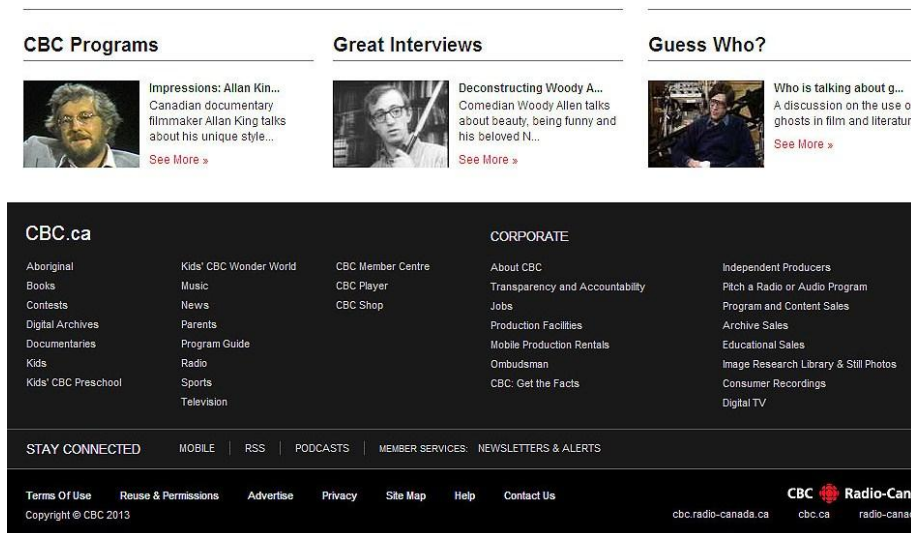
CBC Programs

Impressions: Allan Kin...
Canadian documentary filmmaker Allan King talks about his unique style...
See More »

Great Interviews

Deconstructing Woody A...
Comedian Woody Allen talks about beauty, being funny and his beloved N...
See More »

Guess Who?

Who is talking about g...
A discussion on the use o ghosts in film and literatur
See More »

CBC.ca

Aboriginal
Books
Contests
Digital Archives
Documentaries
Kids
Kids' CBC Preschool

Kids' CBC Wonder World
Music
News
Parents
Program Guide
Radio
Sports
Television

CBC Member Centre
CBC Player
CBC Shop

CORPORATE

About CBC
Transparency and Accountability
Jobs
Production Facilities
Mobile Production Rentals
Ombudsman
CBC: Get the Facts

Independent Producers
Pitch a Radio or Audio Program
Program and Content Sales
Archive Sales
Educational Sales
Image Research Library & Still Photos
Consumer Recordings
Digital TV

STAY CONNECTED MOBILE | RSS | PODCASTS | MEMBER SERVICES: NEWSLETTERS & ALERTS

Terms Of Use Reuse & Permissions Advertise Privacy Site Map Help Contact Us
Copyright © CBC 2013

CBC Radio-Can
cbc.radio-canada.ca cbc.ca radio-canad